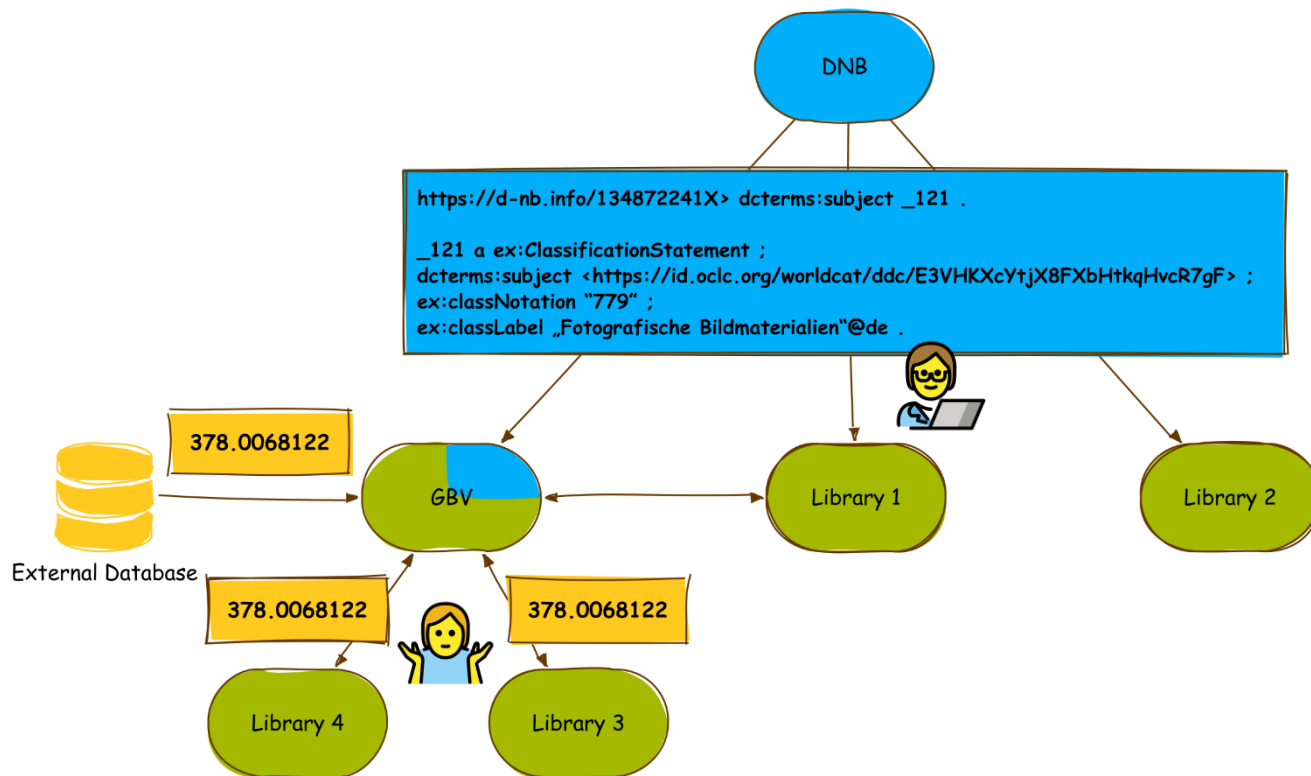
DNB

https://d-nb.info/134872241X> dcterms:subject _121 .

_121 a ex:ClassificationStatement ;
dcterms:subject <https://id.oclc.org/worldcat/ddc/E3VHKXcYtjX8FXbHtkqHvcR7gF> ;
ex:classNotation "779" ;
ex:classLabel „Fotografische Bildmaterialien"@de .

378.0068122

GBV

Library 1

Library 2

External Database

378.0068122

378.0068122

Library 4

Library 3